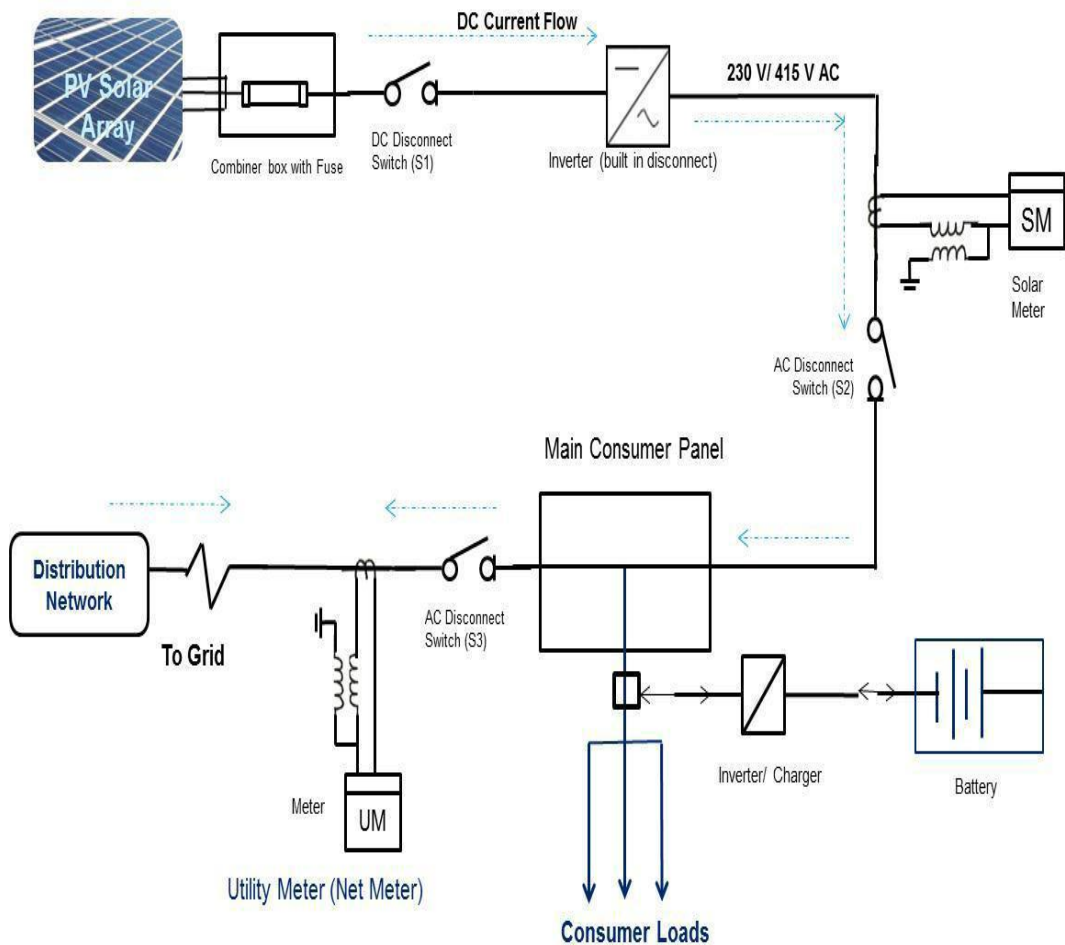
PV Solar Array

DC Current Flow

230 V/ 415 V AC

Combiner box with Fuse

DC Disconnect Switch (S1)

Inverter (built in disconnect)

SM

Solar Meter

AC Disconnect Switch (S2)

Main Consumer Panel

Distribution Network

To Grid

AC Disconnect Switch (S3)

Meter

UM

Utility Meter (Net Meter)

Inverter/ Charger

Battery

Consumer Loads